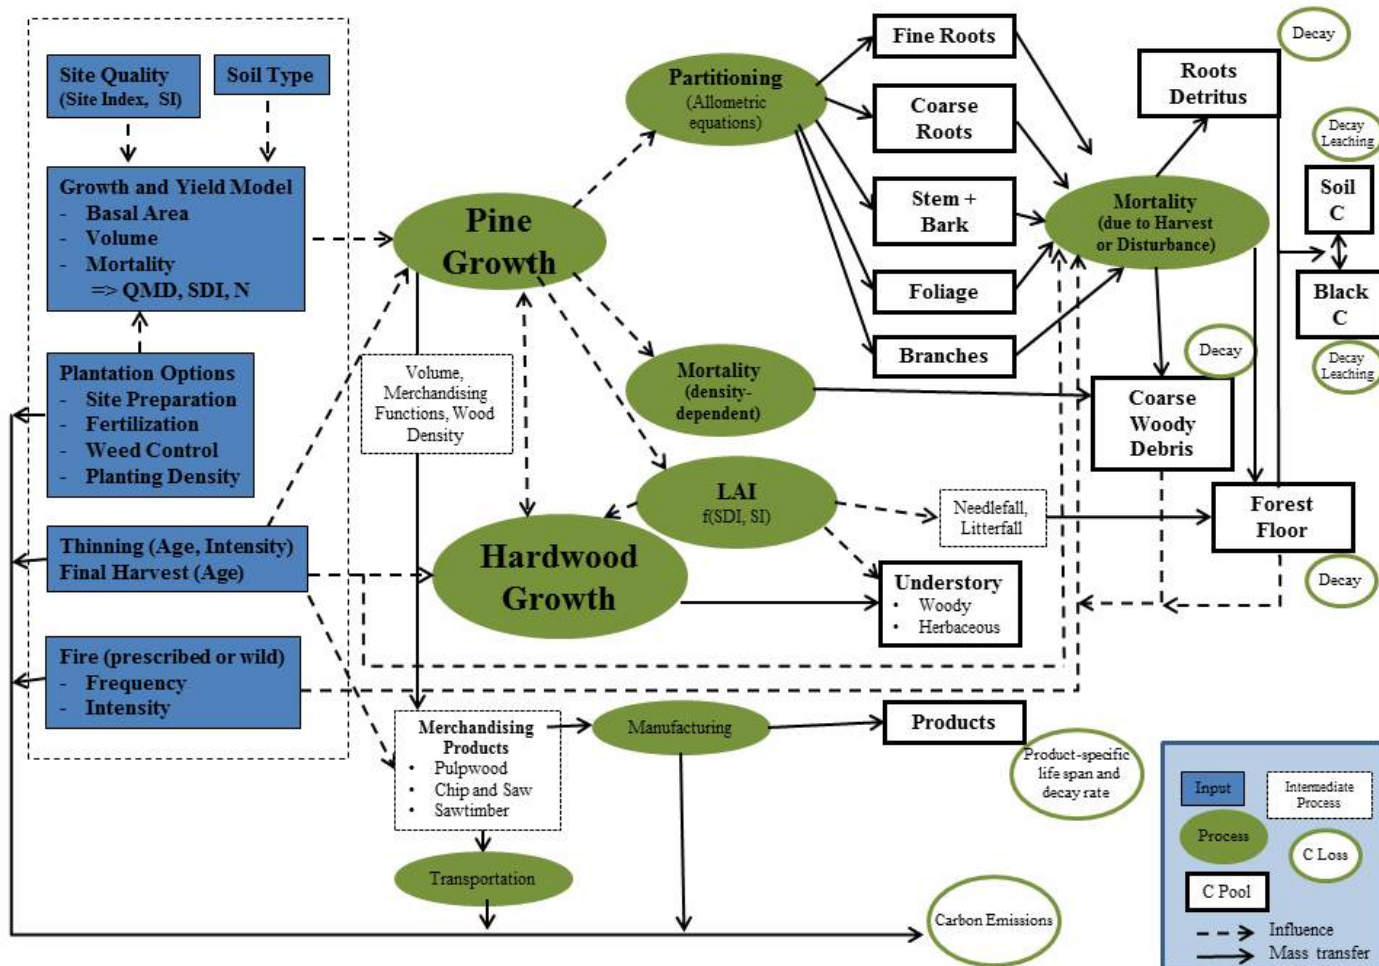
Site Quality (Site Index, SI)

Soil Type

Growth and Yield Model
- Basal Area
- Volume
- Mortality
=> QMD, SDI, N

Plantation Options
- Site Preparation
- Fertilization
- Weed Control
- Planting Density

Thinning (Age, Intensity)
Final Harvest (Age)

Fire (prescribed or wild)
- Frequency
- Intensity

Pine Growth

Partitioning (Allometric equations)

Fine Roots

Coarse Roots

Stem + Bark

Foliage

Branches

Decay

Roots Detritus

Decay Leaching

Soil C

Black C

Decay Leaching

Mortality (due to Harvest or Disturbance)

Decay

Coarse Woody Debris

Volume, Merchandising Functions, Wood Density

Mortality (density-dependent)

LAI f(SDI, SI)

Needlefall, Litterfall

Forest Floor

Decay

Hardwood Growth

Understory
• Woody
• Herbaceous

Merchandising Products
• Pulpwood
• Chip and Saw
• Sawtimber

Manufacturing

Products

Product-specific life span and decay rate

Transportation

Carbon Emissions

Input

Intermediate Process

Process

C Loss

C Pool

Influence

Mass transfer